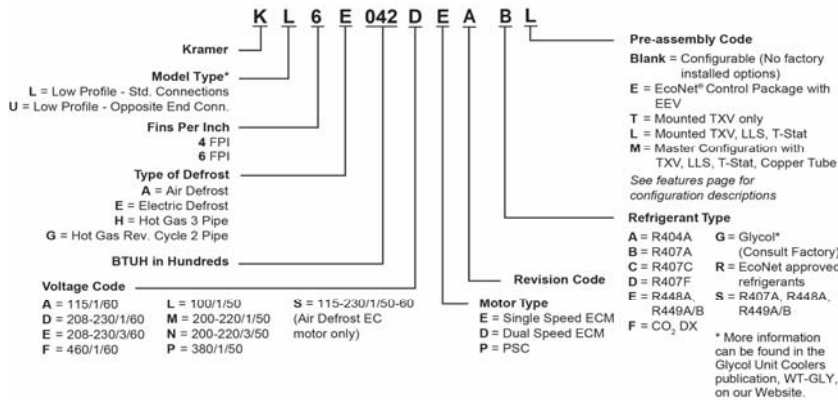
K L 6 E 042 D E A B L

Kramer

Model Type*
L = Low Profile - Std. Connections
U = Low Profile - Opposite End Conn.

Fins Per Inch
4 FPI
6 FPI

Type of Defrost
A = Air Defrost
E = Electric Defrost
H = Hot Gas 3 Pipe
G = Hot Gas Rev. Cycle 2 Pipe

BTUH in Hundreds

Voltage Code
A = 115/1/60
D = 208-230/1/60
E = 208-230/3/60
F = 460/1/60
L = 100/1/50
M = 200-220/1/50
N = 200-220/3/50
P = 380/1/50
S = 115-230/1/50-60 (Air Defrost EC motor only)

Motor Type
E = Single Speed ECM
D = Dual Speed ECM
P = PSC

Revision Code

Pre-assembly Code
Blank = Configurable (No factory installed options)
E = EcoNet® Control Package with EEV
T = Mounted TXV only
L = Mounted TXV, LLS, T-Stat
M = Master Configuration with TXV, LLS, T-Stat, Copper Tube
See features page for configuration descriptions

Refrigerant Type
A = R404A
B = R407A
C = R407C
D = R407F
E = R448A, R449A/B
F = $CO_2$ DX
G = Glycol* (Consult Factory)
R = EcoNet approved refrigerants
S = R407A, R448A, R449A/B
* More information can be found in the Glycol Unit Coolers publication, WT-GLY, on our Website.